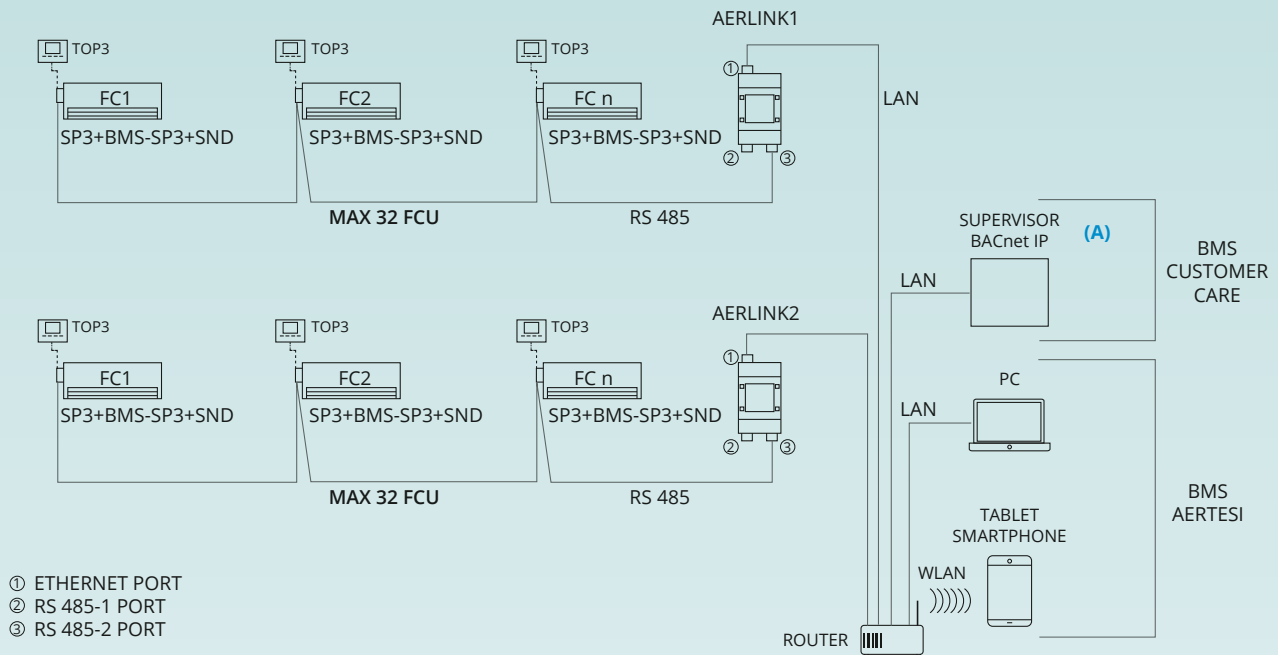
AERLINK1

TOP3
FC1
SP3+BMS-SP3+SND

TOP3
FC2
SP3+BMS-SP3+SND

TOP3
FC n
SP3+BMS-SP3+SND

① ② ③

LAN

MAX 32 FCU

RS 485

SUPERVISOR
BACnet IP

(A)

BMS
CUSTOMER
CARE

LAN

AERLINK2

TOP3
FC1
SP3+BMS-SP3+SND

TOP3
FC2
SP3+BMS-SP3+SND

TOP3
FC n
SP3+BMS-SP3+SND

① ② ③

PC

LAN

MAX 32 FCU

RS 485

BMS
AERTESI

TABLET
SMARTPHONE

WLAN

① ETHERNET PORT
② RS 485-1 PORT
③ RS 485-2 PORT

ROUTER